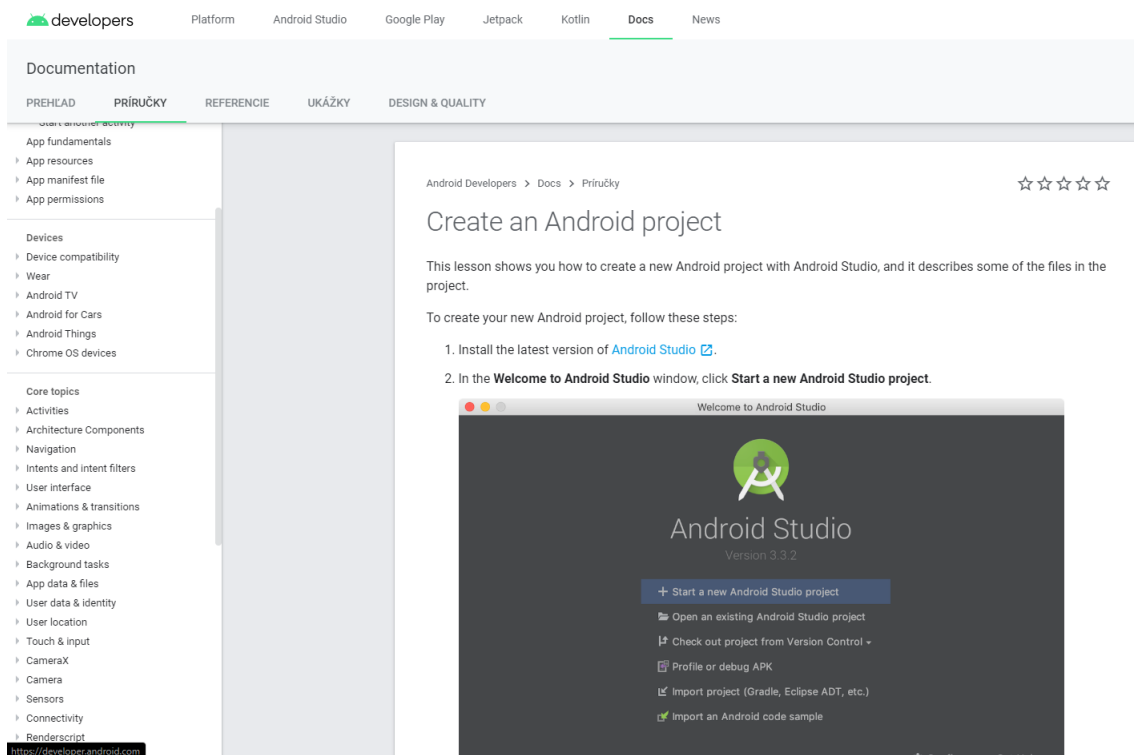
developers Platform Android Studio Google Play Jetpack Kotlin Docs News

Documentation

PREHĽAD PRÍRUČKY REFERENCIE UKÁŽKY DESIGN & QUALITY

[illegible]
App fundamentals
App resources
App manifest file
App permissions

Devices
Device compatibility
Wear
Android TV
Android for Cars
Android Things
Chrome OS devices

Core topics
Activities
Architecture Components
Navigation
Intents and intent filters
User interface
Animations & transitions
Images & graphics
Audio & video
Background tasks
App data & files
User data & identity
User location
Touch & input
CameraX
Camera
Sensors
Connectivity
Renderscript

https://developer.android.com

Android Developers > Docs > Príručky

Create an Android project

This lesson shows you how to create a new Android project with Android Studio, and it describes some of the files in the project.

To create your new Android project, follow these steps:

1. Install the latest version of Android Studio.
2. In the **Welcome to Android Studio** window, click **Start a new Android Studio project**.

Welcome to Android Studio

Android Studio
Version 3.3.2

+ Start a new Android Studio project
Open an existing Android Studio project
Check out project from Version Control ▾
Profile or debug APK
Import project (Gradle, Eclipse ADT, etc.)
Import an Android code sample